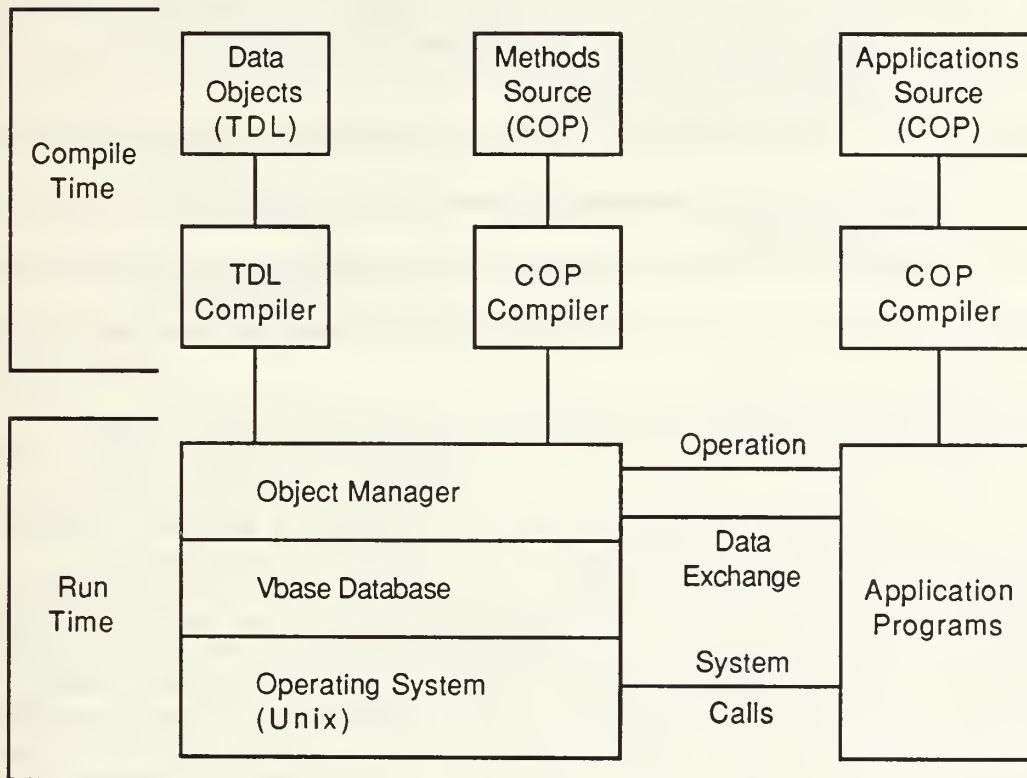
Compile Time

Data Objects (TDL)

Methods Source (COP)

Applications Source (COP)

TDL Compiler

COP Compiler

COP Compiler

Run Time

Object Manager

Vbase Database

Operating System (Unix)

Operation

Data Exchange

System

Calls

Application Programs